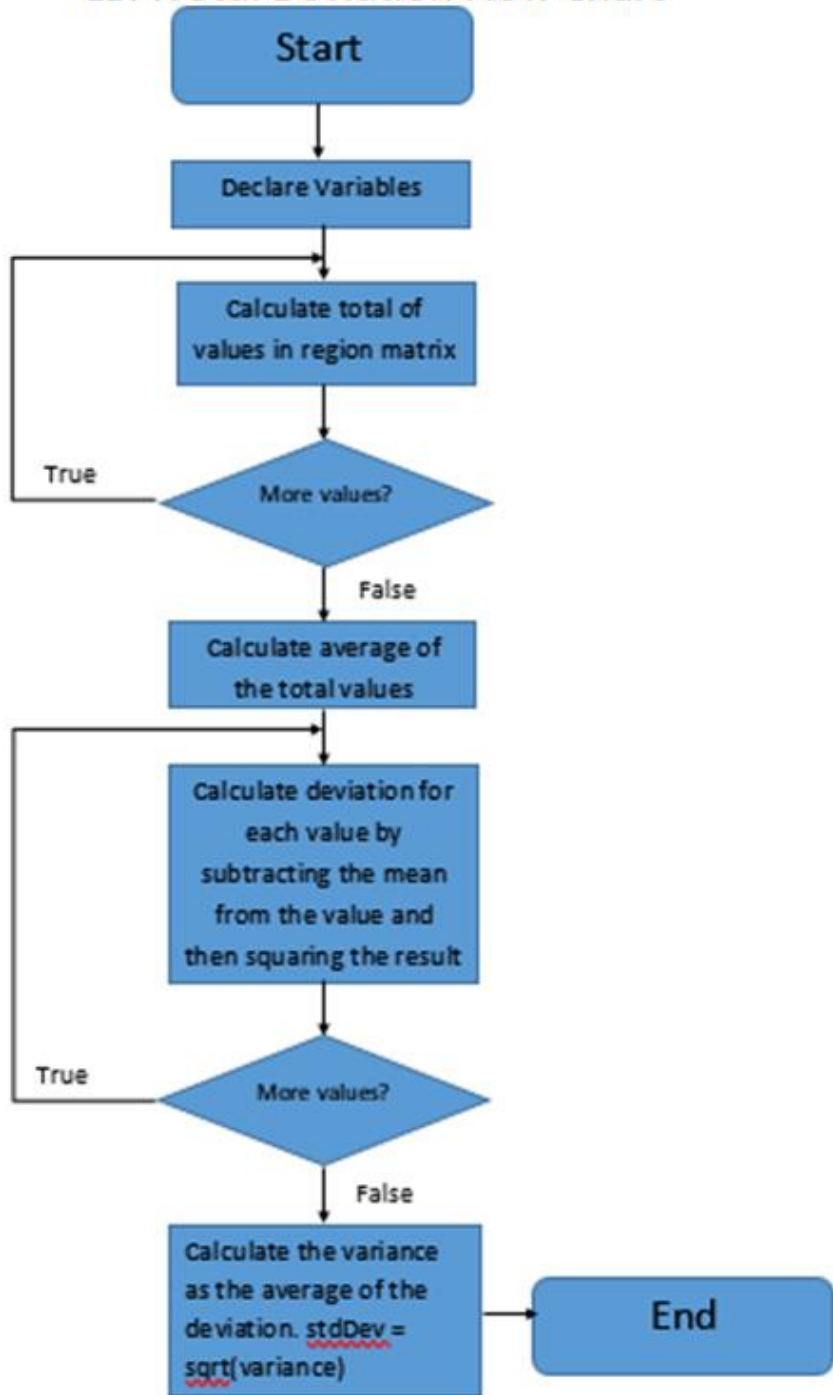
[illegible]

Start

Declare Variables

Calculate total of values in region matrix

True

More values?

False

Calculate average of the total values

Calculate deviation for each value by subtracting the mean from the value and then squaring the result

True

More values?

False

Calculate the variance as the average of the deviation. stdDev = sqrt(variance)

End